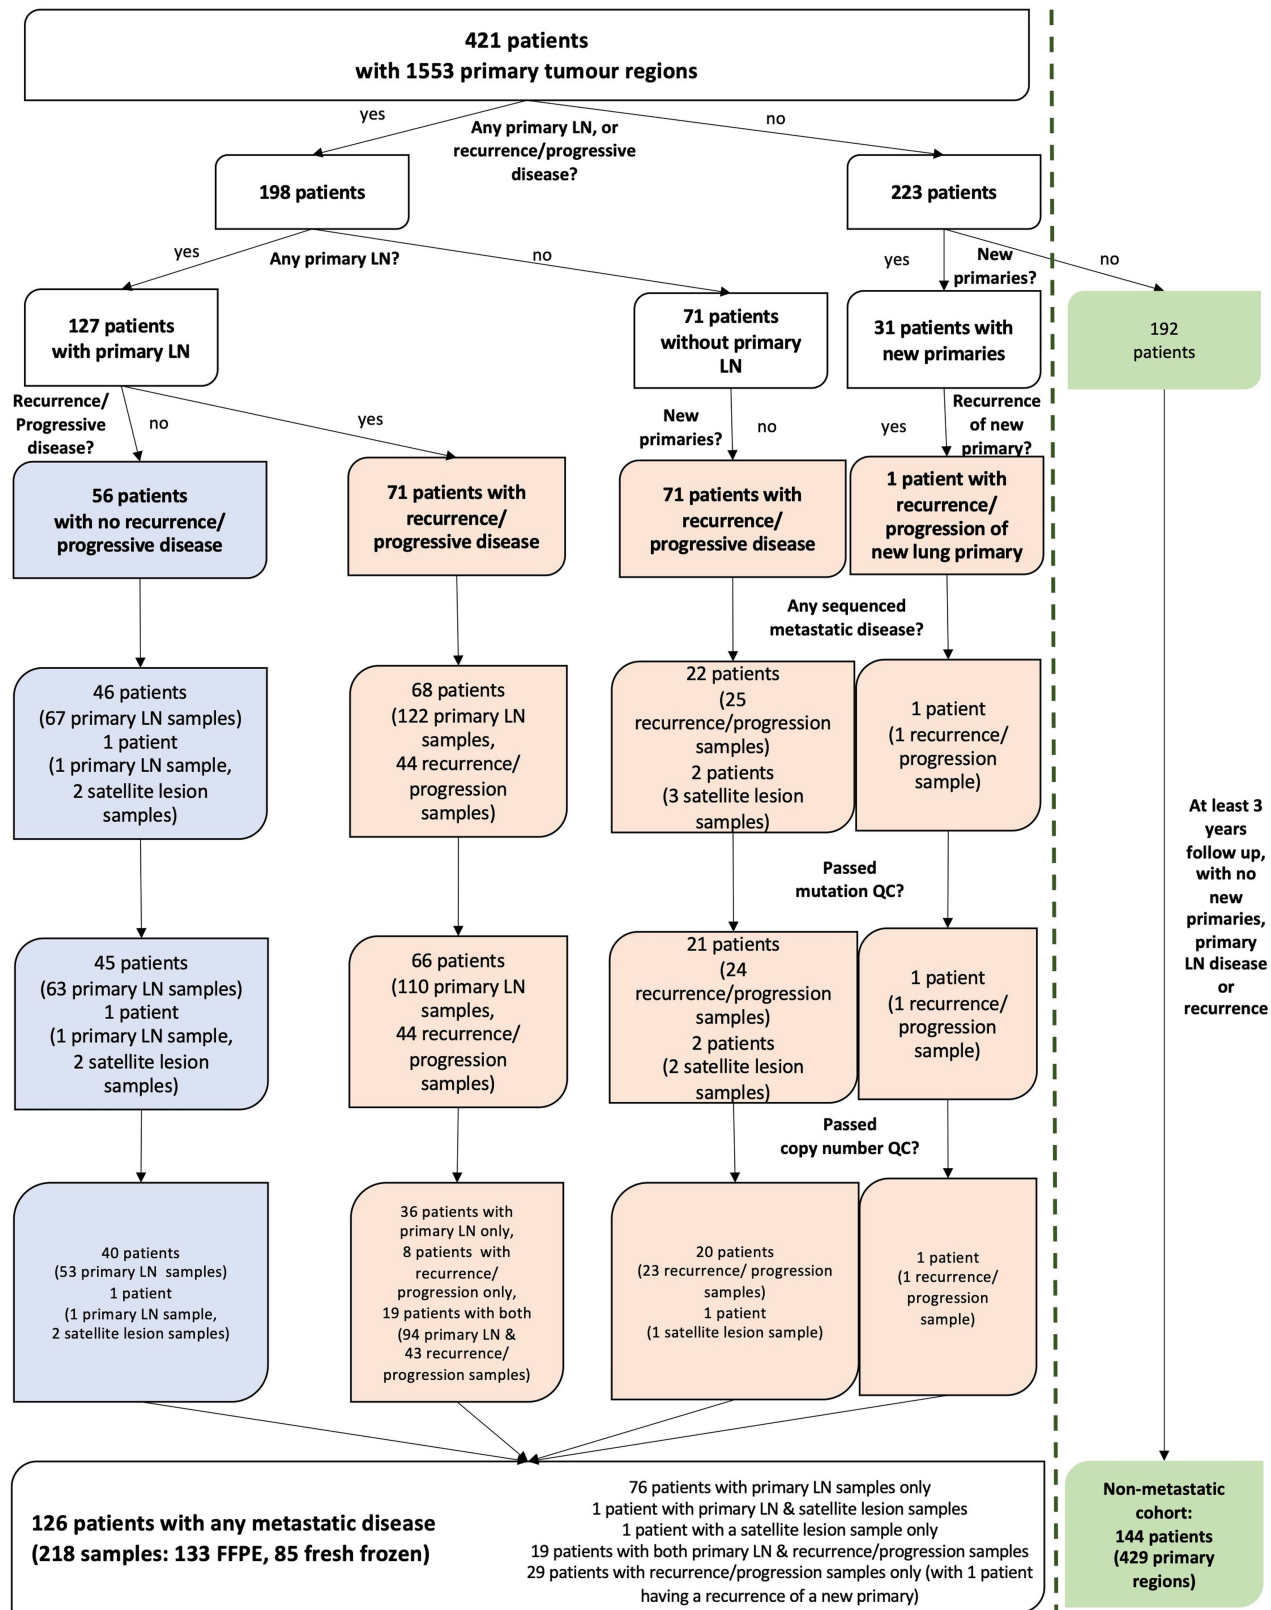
421 patients
with 1553 primary tumour regions

yes
Any primary LN, or recurrence/progressive disease?
no

198 patients

223 patients

yes
Any primary LN?
no

yes
New primaries?
no

127 patients with primary LN

71 patients without primary LN

31 patients with new primaries

192 patients

Recurrence/ Progressive disease?
no
yes

New primaries?
no

Recurrence of new primary?
yes

56 patients with no recurrence/ progressive disease

71 patients with recurrence/ progressive disease

71 patients with recurrence/ progressive disease

1 patient with recurrence/ progression of new lung primary

Any sequenced metastatic disease?

46 patients
(67 primary LN samples)
1 patient
(1 primary LN sample,
2 satellite lesion samples)

68 patients
(122 primary LN samples,
44 recurrence/ progression samples)

22 patients
(25 recurrence/progression samples)
2 patients
(3 satellite lesion samples)

1 patient
(1 recurrence/ progression sample)

Passed mutation QC?

45 patients
(63 primary LN samples)
1 patient
(1 primary LN sample,
2 satellite lesion samples)

66 patients
(110 primary LN samples,
44 recurrence/ progression samples)

21 patients
(24 recurrence/progression samples)
2 patients
(2 satellite lesion samples)

1 patient
(1 recurrence/ progression sample)

Passed copy number QC?

40 patients
(53 primary LN samples)
1 patient
(1 primary LN sample,
2 satellite lesion samples)

36 patients with primary LN only,
8 patients with recurrence/ progression only,
19 patients with both
(94 primary LN &
43 recurrence/ progression samples)

20 patients
(23 recurrence/ progression samples)
1 patient
(1 satellite lesion sample)

1 patient
(1 recurrence/ progression sample)

At least 3 years follow up, with no new primaries, primary LN disease or recurrence

126 patients with any metastatic disease
(218 samples: 133 FFPE, 85 fresh frozen)

76 patients with primary LN samples only
1 patient with primary LN & satellite lesion samples
1 patient with a satellite lesion sample only
19 patients with both primary LN & recurrence/progression samples
29 patients with recurrence/progression samples only (with 1 patient having a recurrence of a new primary)

Non-metastatic cohort:
144 patients
(429 primary regions)